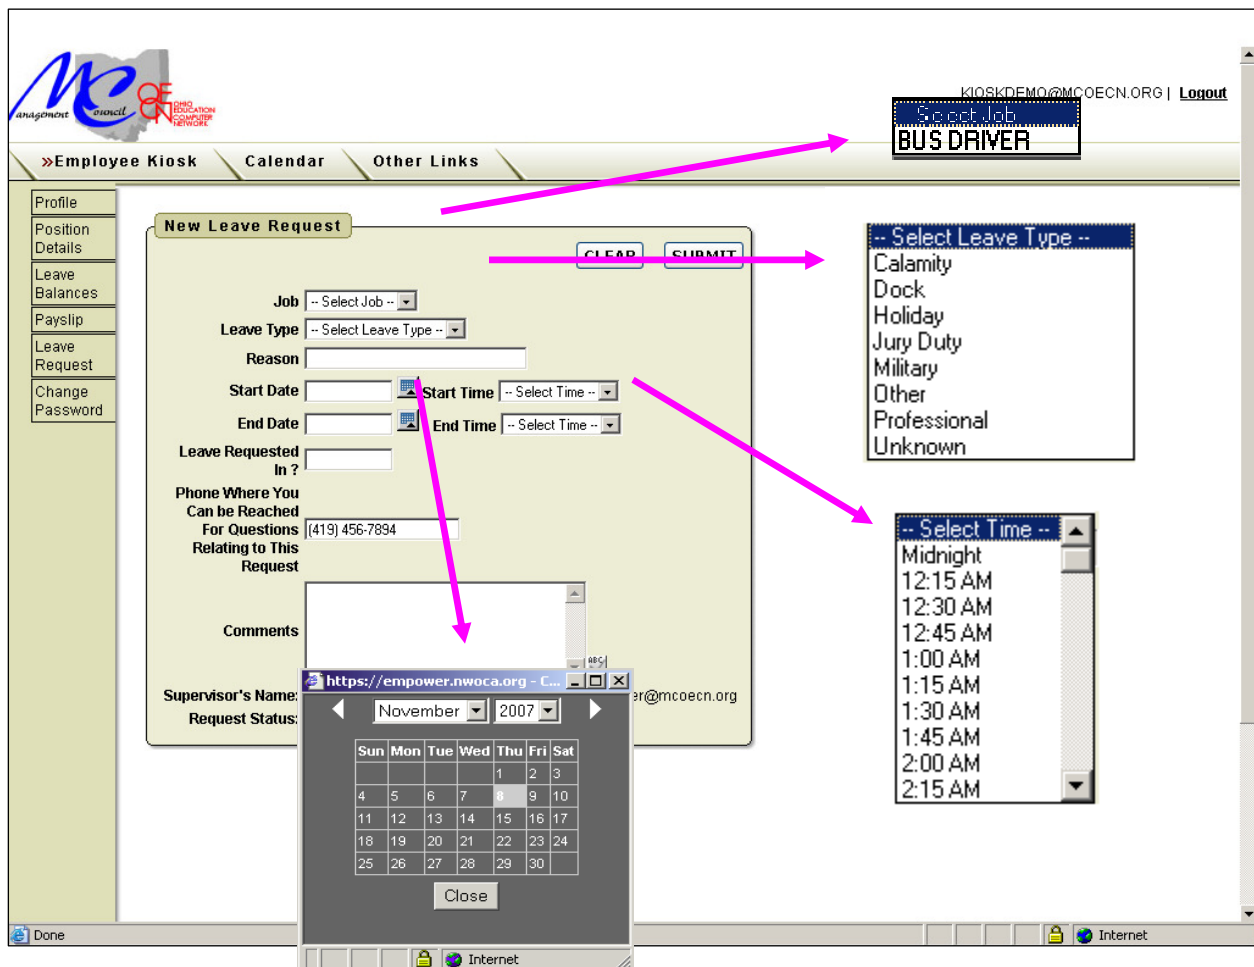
anagement Council
OHIO EDUCATION COMPUTER NETWORK

KIOSKDEMO@MCOECN.ORG | Logout

-- Select Job --
BUS DRIVER

»Employee Kiosk Calendar Other Links

Profile
Position Details
Leave Balances
Payslip
Leave Request
Change Password

New Leave Request

CLEAR SUBMIT

Job -- Select Job --
Leave Type -- Select Leave Type --
Reason
Start Date Start Time -- Select Time --
End Date End Time -- Select Time --
Leave Requested In ?
Phone Where You Can be Reached For Questions Relating to This Request (419) 456-7894
Comments
Supervisor's Name: er@mcoecn.org
Request Status:

-- Select Leave Type --
Calamity
Dock
Holiday
Jury Duty
Military
Other
Professional
Unknown

-- Select Time --
Midnight
12:15 AM
12:30 AM
12:45 AM
1:00 AM
1:15 AM
1:30 AM
1:45 AM
2:00 AM
2:15 AM

https://empower.nwoca.org - C...
November 2007

| Sun | Mon | Tue | Wed | Thu | Fri | Sat |
|---|---|---|---|---|---|---|
| | | | | 1 | 2 | 3 |
| 4 | 5 | 6 | 7 | 8 | 9 | 10 |
| 11 | 12 | 13 | 14 | 15 | 16 | 17 |
| 18 | 19 | 20 | 21 | 22 | 23 | 24 |
| 25 | 26 | 27 | 28 | 29 | 30 | |

Close

Internet

Done
Internet